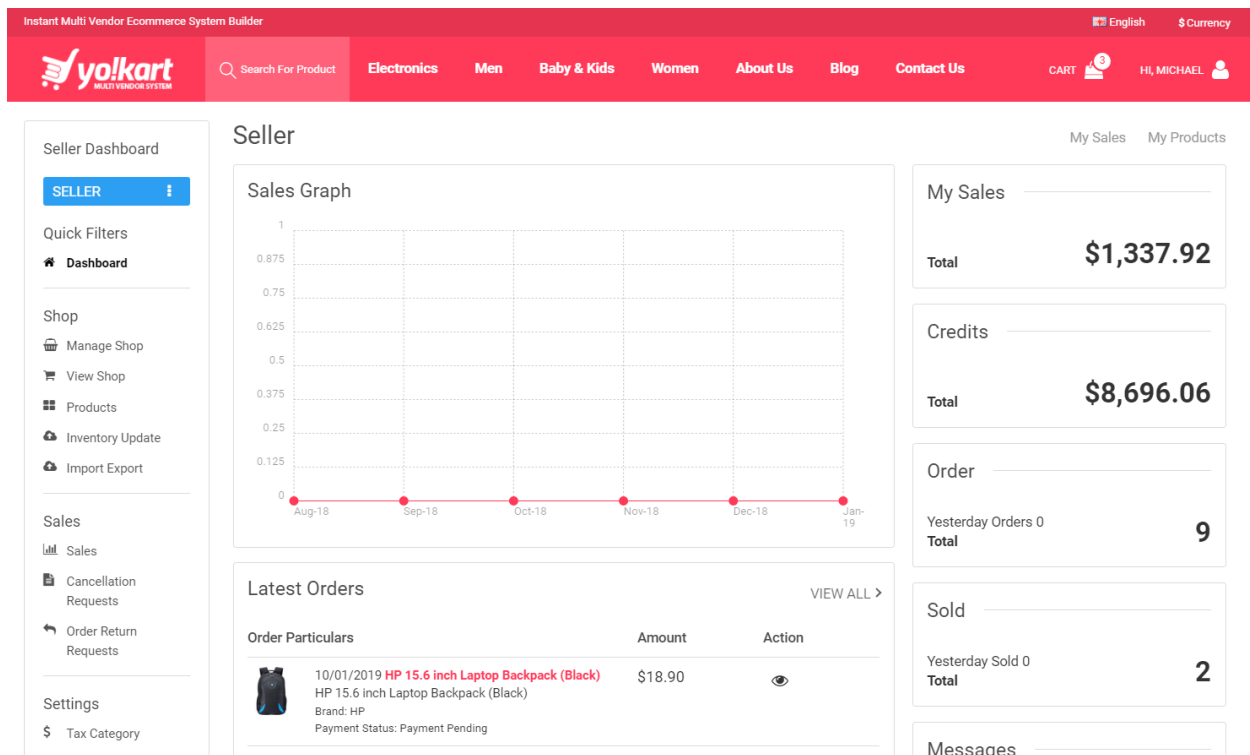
Instant Multi Vendor Ecommerce System Builder

English $ Currency

yo!kart MULTI VENDOR SYSTEM

Search For Product Electronics Men Baby & Kids Women About Us Blog Contact Us CART 3 HI, MICHAEL

Seller Dashboard

SELLER

Quick Filters

Dashboard

Shop

Manage Shop

View Shop

Products

Inventory Update

Import Export

Sales

Sales

Cancellation Requests

Order Return Requests

Settings

$ Tax Category

Seller

My Sales My Products

Sales Graph

1
0.875
0.75
0.625
0.5
0.375
0.25
0.125
0

Aug-18 Sep-18 Oct-18 Nov-18 Dec-18 Jan-19

Latest Orders

VIEW ALL

| Order Particulars | Amount | Action |
|---|---|---|
| 10/01/2019 HP 15.6 inch Laptop Backpack (Black) HP 15.6 inch Laptop Backpack (Black) Brand: HP Payment Status: Payment Pending | $18.90 | |

My Sales

Total $1,337.92

Credits

Total $8,696.06

Order

Yesterday Orders 0
Total 9

Sold

Yesterday Sold 0
Total 2

Messages